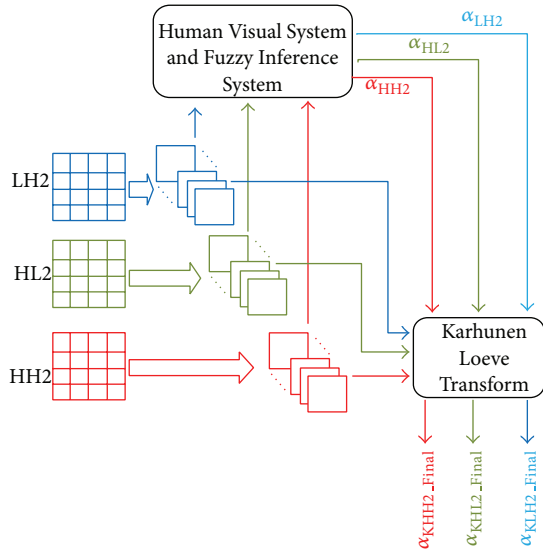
Human Visual System and Fuzzy Inference System

$\alpha_{\mathrm{LH2}}$

$\alpha_{\mathrm{HL2}}$

$\alpha_{\mathrm{HH2}}$

LH2

HL2

HH2

Karhunen Loeve Transform

$\alpha_{\mathrm{KHH2\_Final}}$

$\alpha_{\mathrm{KHL2\_Final}}$

$\alpha_{\mathrm{KLH2\_Final}}$